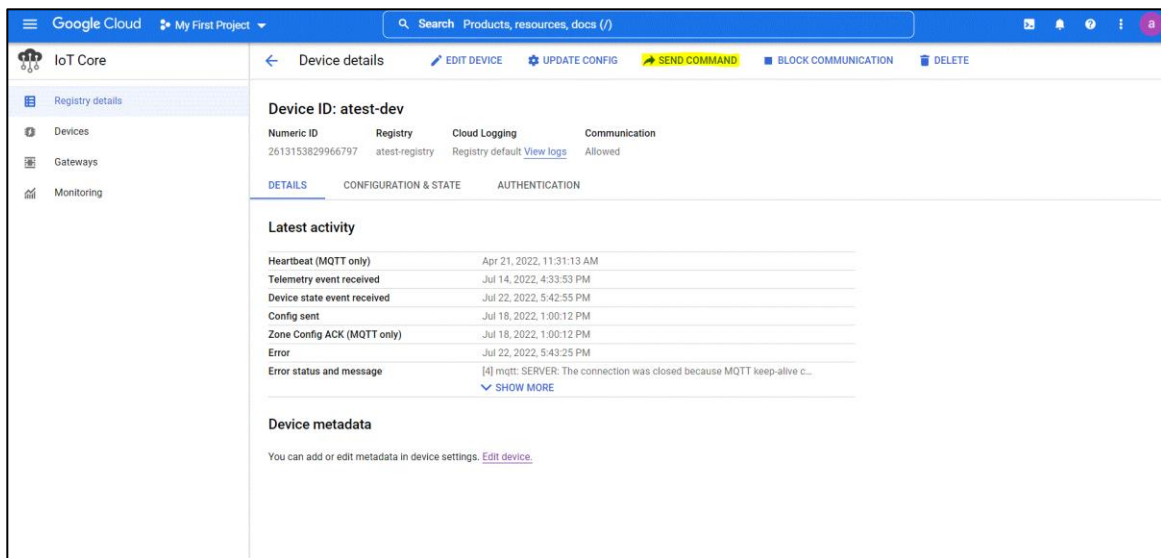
Google Cloud My First Project

Search Products, resources, docs (/)

a

IoT Core

Registry details
Devices
Gateways
Monitoring

Device details EDIT DEVICE UPDATE CONFIG SEND COMMAND BLOCK COMMUNICATION DELETE

Device ID: atest-dev

| Numeric ID | Registry | Cloud Logging | Communication |
|---|---|---|---|
| 2613153829966797 | atest-registry | Registry default View logs | Allowed |

DETAILS CONFIGURATION & STATE AUTHENTICATION

Latest activity

| | |
|---|---|
| Heartbeat (MQTT only) | Apr 21, 2022, 11:31:13 AM |
| Telemetry event received | Jul 14, 2022, 4:33:53 PM |
| Device state event received | Jul 22, 2022, 5:42:55 PM |
| Config sent | Jul 18, 2022, 1:00:12 PM |
| Zone Config ACK (MQTT only) | Jul 18, 2022, 1:00:12 PM |
| Error | Jul 22, 2022, 5:43:25 PM |
| Error status and message | [4] mqtt: SERVER: The connection was closed because MQTT keep-alive c... SHOW MORE |

Device metadata

You can add or edit metadata in device settings. Edit device.